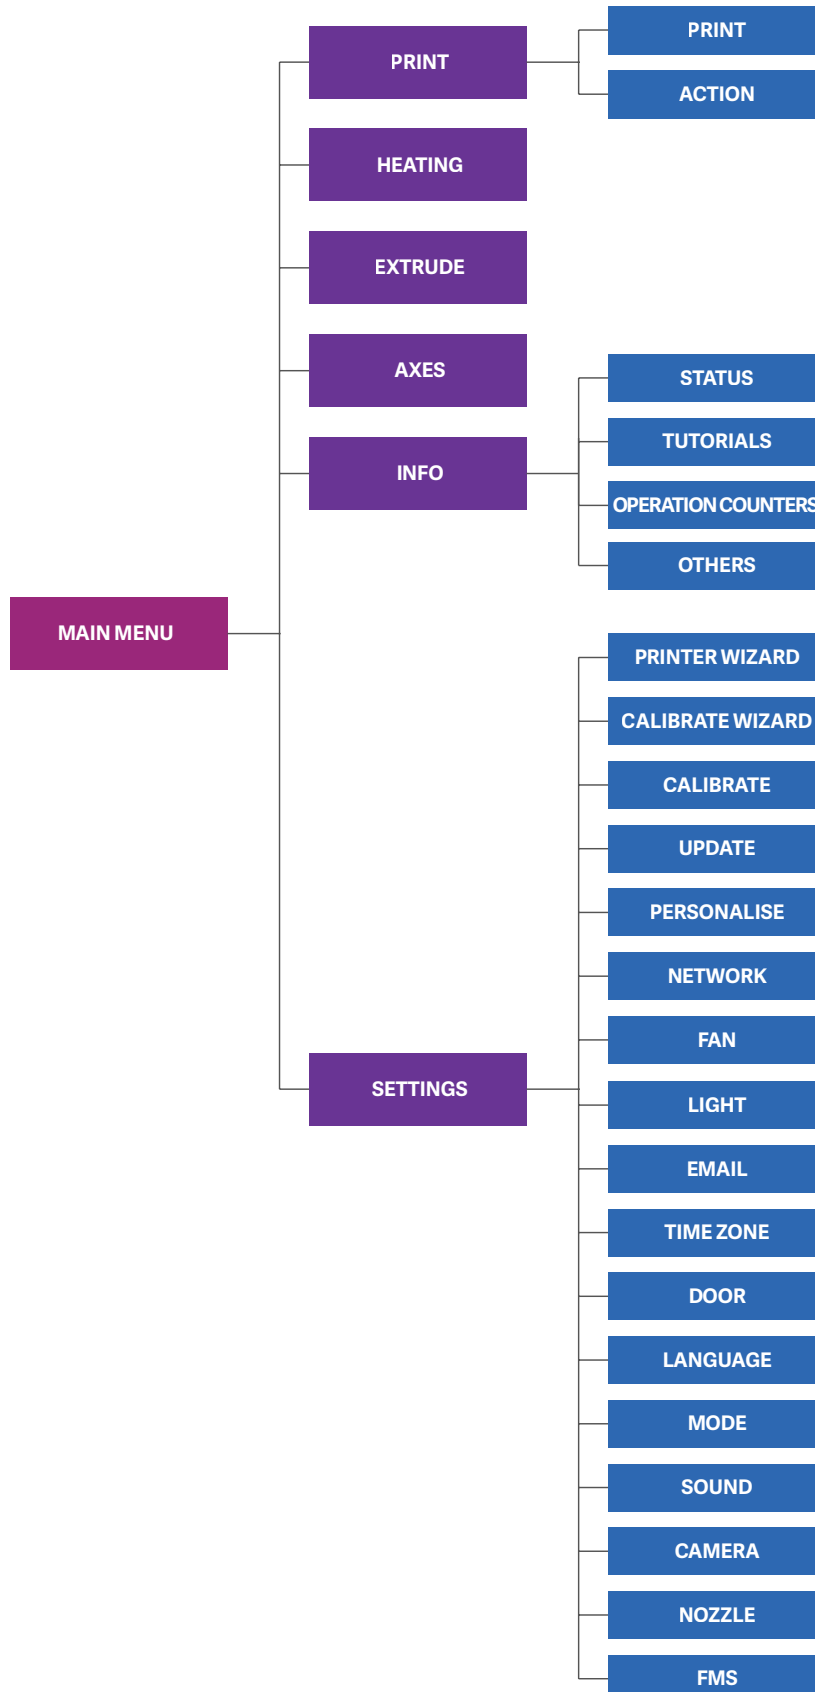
PRINT

PRINT

ACTION

HEATING

EXTRUDE

AXES

STATUS

TUTORIALS

INFO

OPERATION COUNTERS

OTHERS

MAIN MENU

PRINTER WIZARD

CALIBRATE WIZARD

CALIBRATE

UPDATE

PERSONALISE

NETWORK

FAN

SETTINGS

LIGHT

EMAIL

TIME ZONE

DOOR

LANGUAGE

MODE

SOUND

CAMERA

NOZZLE

FMS